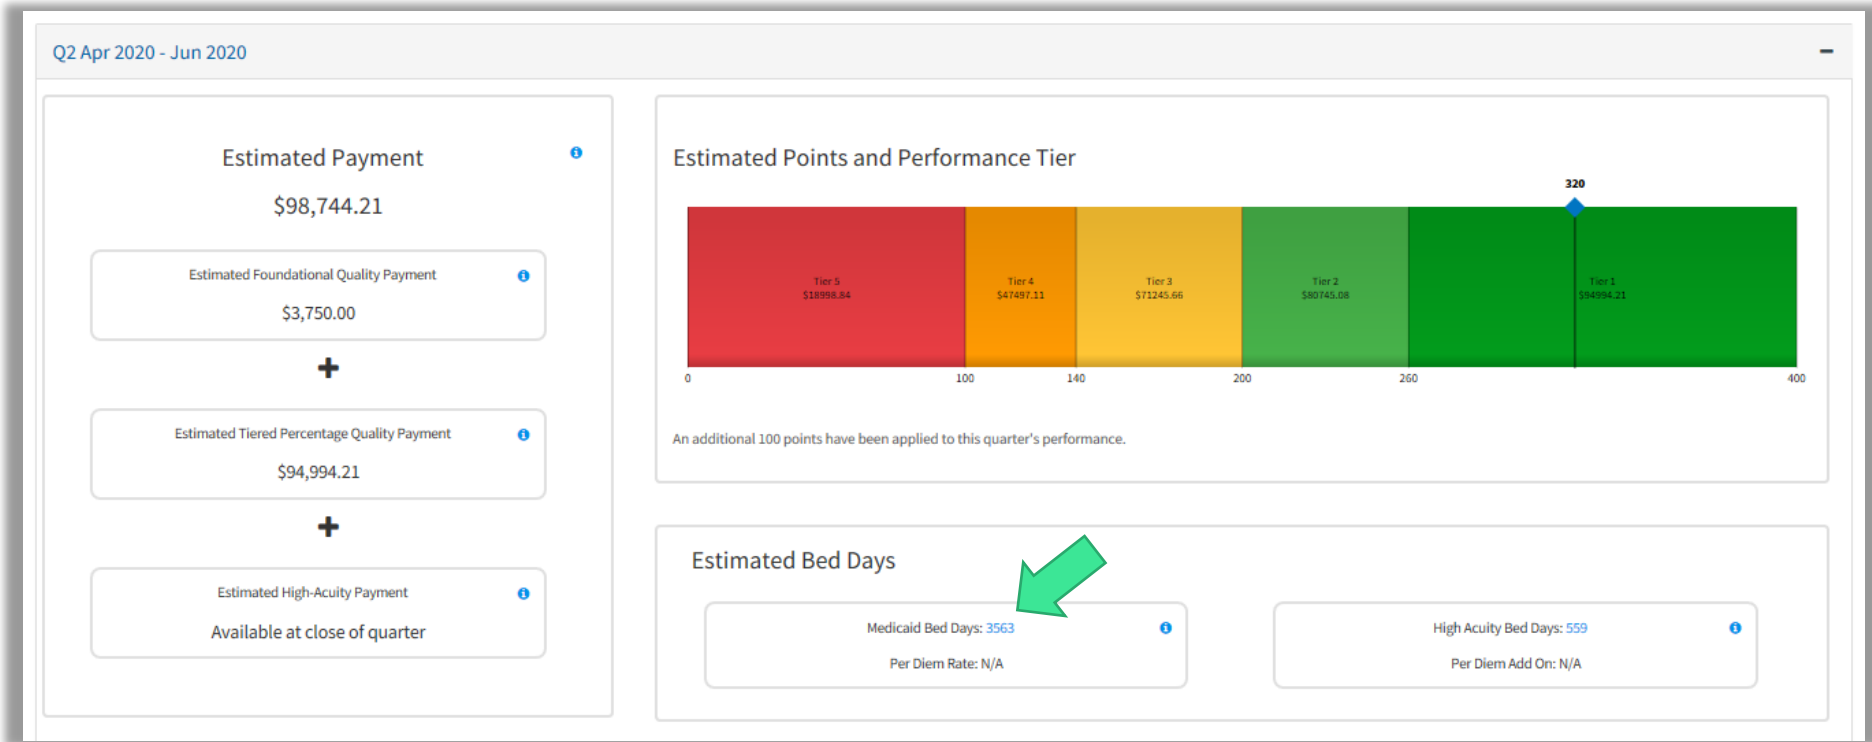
Q2 Apr 2020 - Jun 2020

−

Estimated Payment

$98,744.21

Estimated Foundational Quality Payment

$3,750.00

+

Estimated Tiered Percentage Quality Payment

$94,994.21

+

Estimated High-Acuity Payment

Available at close of quarter

Estimated Points and Performance Tier

320

Tier 5
$18998.84

Tier 4
$47497.11

Tier 3
$71245.66

Tier 2
$80745.08

Tier 1
$94994.21

0 100 140 200 260 400

An additional 100 points have been applied to this quarter's performance.

Estimated Bed Days

Medicaid Bed Days: 3563

Per Diem Rate: N/A

High Acuity Bed Days: 559

Per Diem Add On: N/A